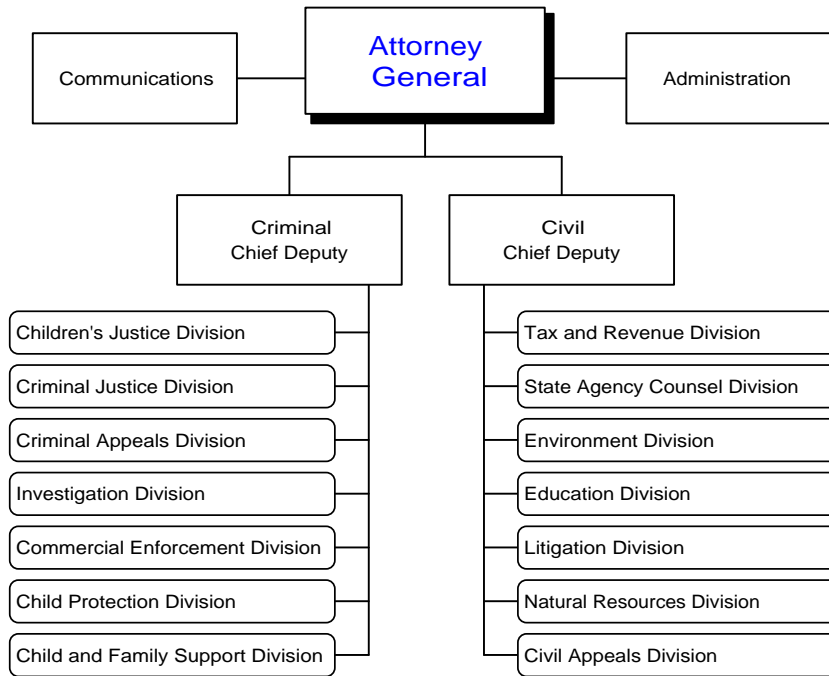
Attorney General

Communications

Administration

Criminal Chief Deputy

Civil Chief Deputy

Children's Justice Division

Criminal Justice Division

Criminal Appeals Division

Investigation Division

Commercial Enforcement Division

Child Protection Division

Child and Family Support Division

Tax and Revenue Division

State Agency Counsel Division

Environment Division

Education Division

Litigation Division

Natural Resources Division

Civil Appeals Division